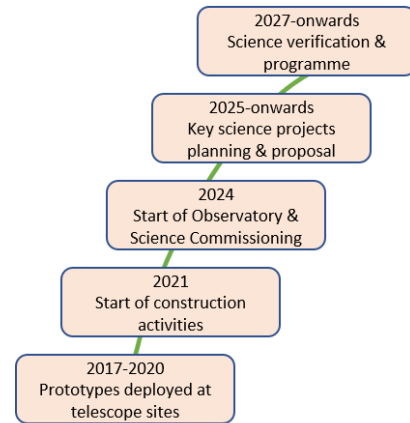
2027-onwards
Science verification & programme

2025-onwards
Key science projects planning & proposal

2024
Start of Observatory & Science Commissioning

2021
Start of construction activities

2017-2020
Prototypes deployed at telescope sites